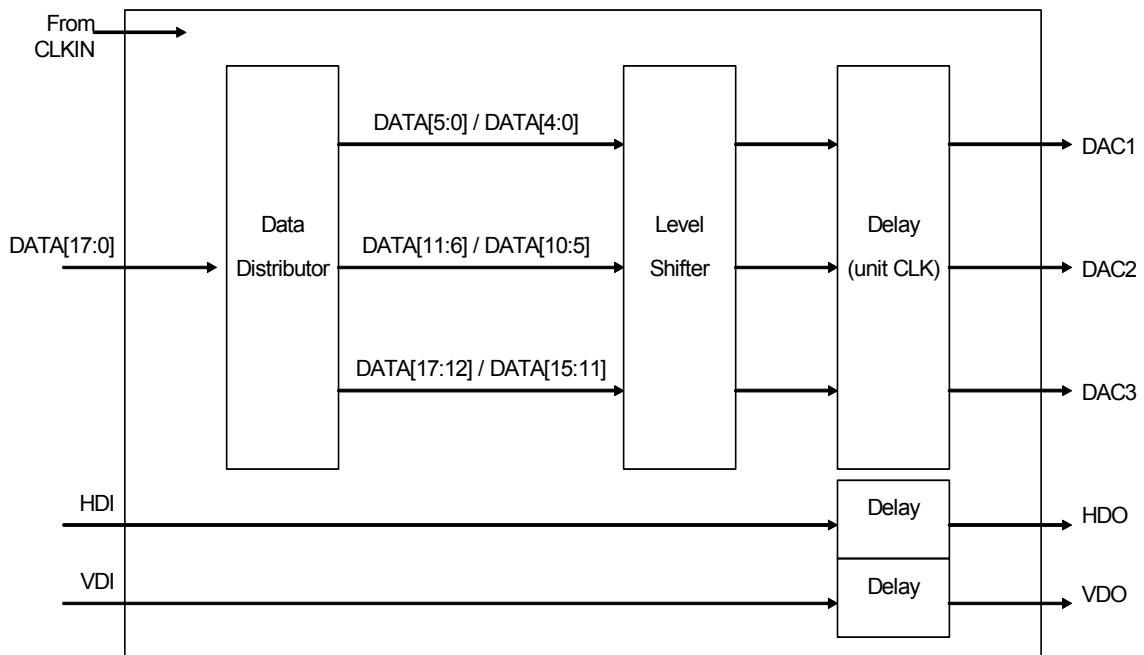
From CLKIN

DATA[17:0]

Data Distributor

DATA[5:0] / DATA[4:0]

DATA[11:6] / DATA[10:5]

DATA[17:12] / DATA[15:11]

Level Shifter

Delay (unit CLK)

DAC1

DAC2

DAC3

HDI

Delay

HDO

VDI

Delay

VDO